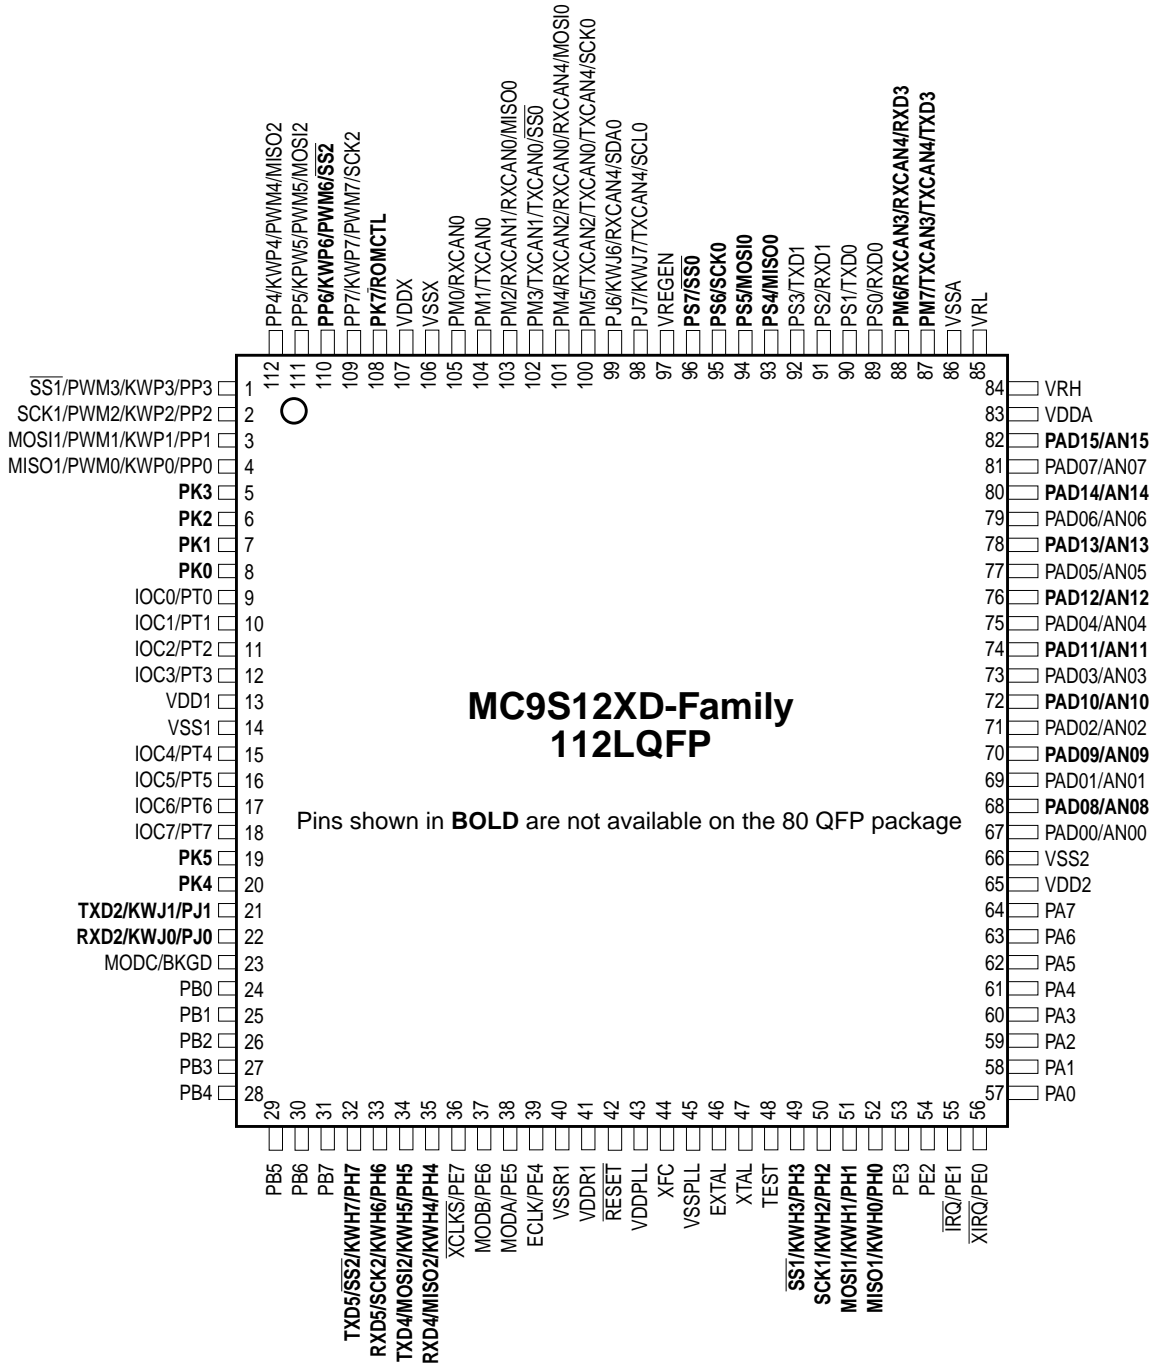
PP4/KWP4/PWM4/MISO2
PP5/KPW5/PWM5/MOSI2
PP6/KWP6/PWM6/$\overline{SS2}$
PP7/KWP7/PWM7/SCK2
PK7/ROMCTL
VDDX
VSSX
PM0/RXCAN0
PM1/TXCAN0
PM2/RXCAN1/RXCAN0/MISO0
PM3/TXCAN1/TXCAN0/$\overline{SS0}$
PM4/RXCAN2/RXCAN0/RXCAN4/MOSI0
PM5/TXCAN2/TXCAN0/TXCAN4/SCK0
PJ6/KWJ6/RXCAN4/SDA0
PJ7/KWJ7/TXCAN4/SCL0
VREGEN
PS7/$\overline{SS0}$
PS6/SCK0
PS5/MOSI0
PS4/MISO0
PS3/TXD1
PS2/RXD1
PS1/TXD0
PS0/RXD0
PM6/RXCAN3/RXCAN4/RXD3
PM7/TXCAN3/TXCAN4/TXD3
VSSA
VRL

112 111 110 109 108 107 106 105 104 103 102 101 100 99 98 97 96 95 94 93 92 91 90 89 88 87 86 85

$\overline{SS1}$/PWM3/KWP3/PP3 1
SCK1/PWM2/KWP2/PP2 2
MOSI1/PWM1/KWP1/PP1 3
MISO1/PWM0/KWP0/PP0 4
PK3 5
PK2 6
PK1 7
PK0 8
IOC0/PT0 9
IOC1/PT1 10
IOC2/PT2 11
IOC3/PT3 12
VDD1 13
VSS1 14
IOC4/PT4 15
IOC5/PT5 16
IOC6/PT6 17
IOC7/PT7 18
PK5 19
PK4 20
TXD2/KWJ1/PJ1 21
RXD2/KWJ0/PJ0 22
MODC/BKGD 23
PB0 24
PB1 25
PB2 26
PB3 27
PB4 28

84 VRH
83 VDDA
82 PAD15/AN15
81 PAD07/AN07
80 PAD14/AN14
79 PAD06/AN06
78 PAD13/AN13
77 PAD05/AN05
76 PAD12/AN12
75 PAD04/AN04
74 PAD11/AN11
73 PAD03/AN03
72 PAD10/AN10
71 PAD02/AN02
70 PAD09/AN09
69 PAD01/AN01
68 PAD08/AN08
67 PAD00/AN00
66 VSS2
65 VDD2
64 PA7
63 PA6
62 PA5
61 PA4
60 PA3
59 PA2
58 PA1
57 PA0

MC9S12XD-Family
112LQFP

Pins shown in **BOLD** are not available on the 80 QFP package

29 30 31 32 33 34 35 36 37 38 39 40 41 42 43 44 45 46 47 48 49 50 51 52 53 54 55 56

PB5
PB6
PB7
TXD5/$\overline{SS2}$/KWH7/PH7
RXD5/SCK2/KWH6/PH6
TXD4/MOSI2/KWH5/PH5
RXD4/MISO2/KWH4/PH4
$\overline{XCLKS}$/PE7
MODB/PE6
MODA/PE5
ECLK/PE4
VSSR1
VDDR1
$\overline{RESET}$
VDDPLL
XFC
VSSPLL
EXTAL
XTAL
TEST
$\overline{SS1}$/KWH3/PH3
SCK1/KWH2/PH2
MOSI1/KWH1/PH1
MISO1/KWH0/PH0
PE3
PE2
$\overline{IRQ}$/PE1
$\overline{XIRQ}$/PE0